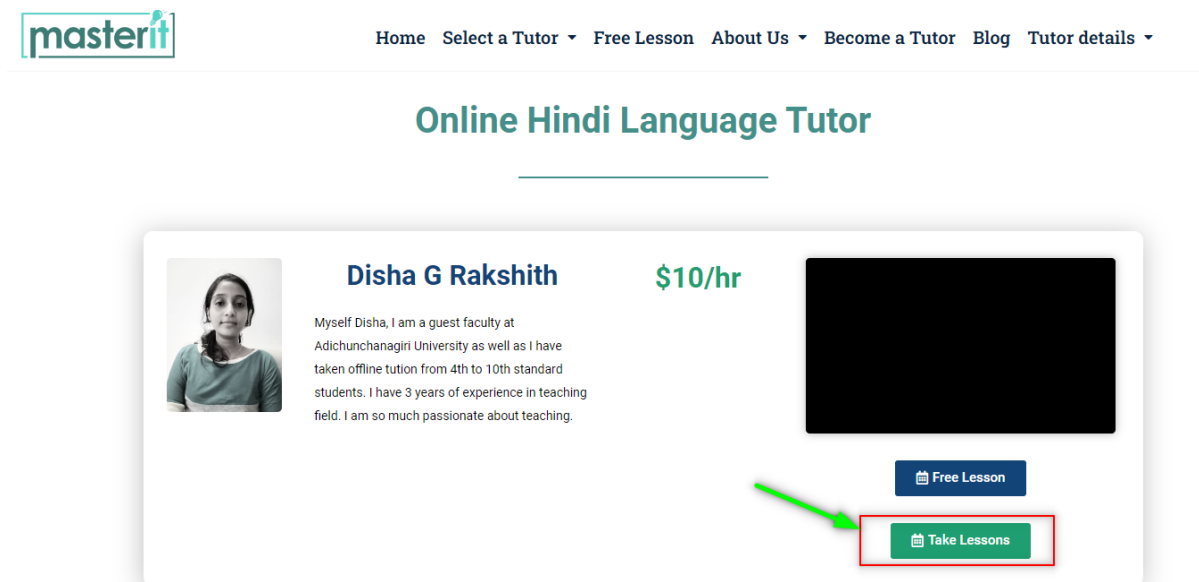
masterit

Home Select a Tutor Free Lesson About Us Become a Tutor Blog Tutor details

Online Hindi Language Tutor

Disha G Rakshith

$10/hr

Myself Disha, I am a guest faculty at Adichunchanagiri University as well as I have taken offline tution from 4th to 10th standard students. I have 3 years of experience in teaching field. I am so much passionate about teaching.

Free Lesson

Take Lessons